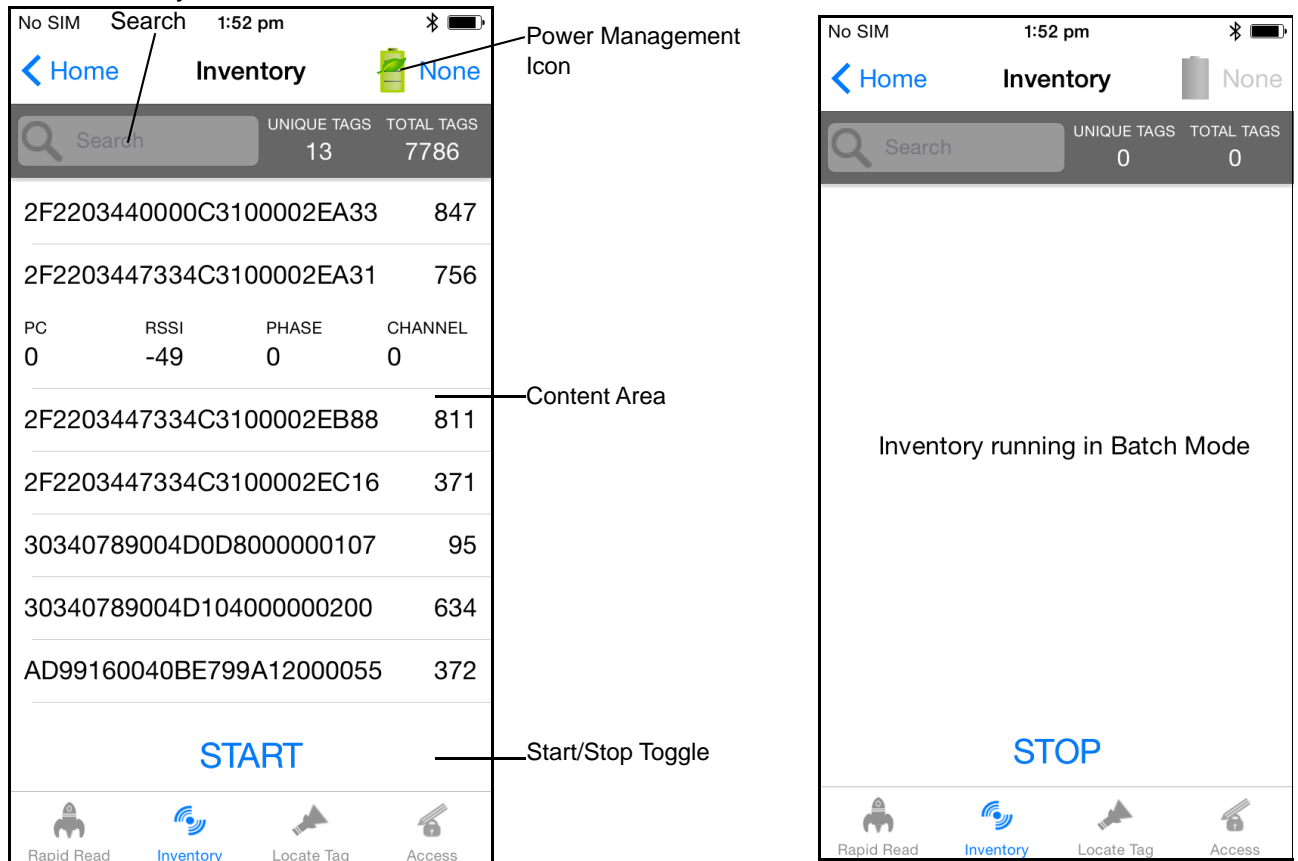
No SIM 1:52 pm

Search

Home Inventory None

Power Management Icon

Search UNIQUE TAGS 13 TOTAL TAGS 7786

2F2203440000C3100002EA33 847

2F2203447334C3100002EA31 756

PC 0 RSSI -49 PHASE 0 CHANNEL 0

Content Area

2F2203447334C3100002EB88 811

2F2203447334C3100002EC16 371

30340789004D0D8000000107 95

30340789004D104000000200 634

AD99160040BE799A12000055 372

START

Start/Stop Toggle

Rapid Read Inventory Locate Tag Access

No SIM 1:52 pm

Home Inventory None

Search UNIQUE TAGS 0 TOTAL TAGS 0

Inventory running in Batch Mode

STOP

Rapid Read Inventory Locate Tag Access